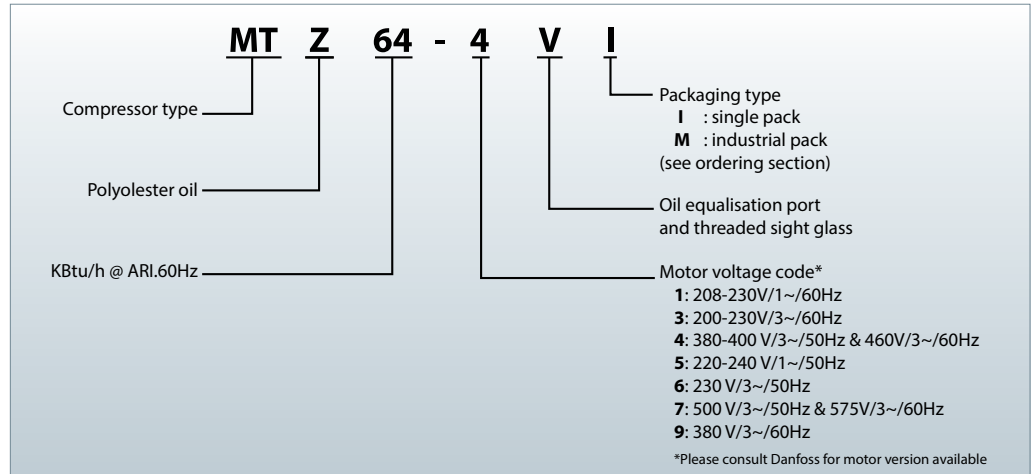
MT Z 64 - 4 V I

Compressor type

Polyolester oil

KBtu/h @ ARI.60Hz

Packaging type
I : single pack
M : industrial pack
(see ordering section)

Oil equalisation port and threaded sight glass

Motor voltage code*
1: 208-230V/1~/60Hz
3: 200-230V/3~/60Hz
4: 380-400 V/3~/50Hz & 460V/3~/60Hz
5: 220-240 V/1~/50Hz
6: 230 V/3~/50Hz
7: 500 V/3~/50Hz & 575V/3~/60Hz
9: 380 V/3~/60Hz
*Please consult Danfoss for motor version available